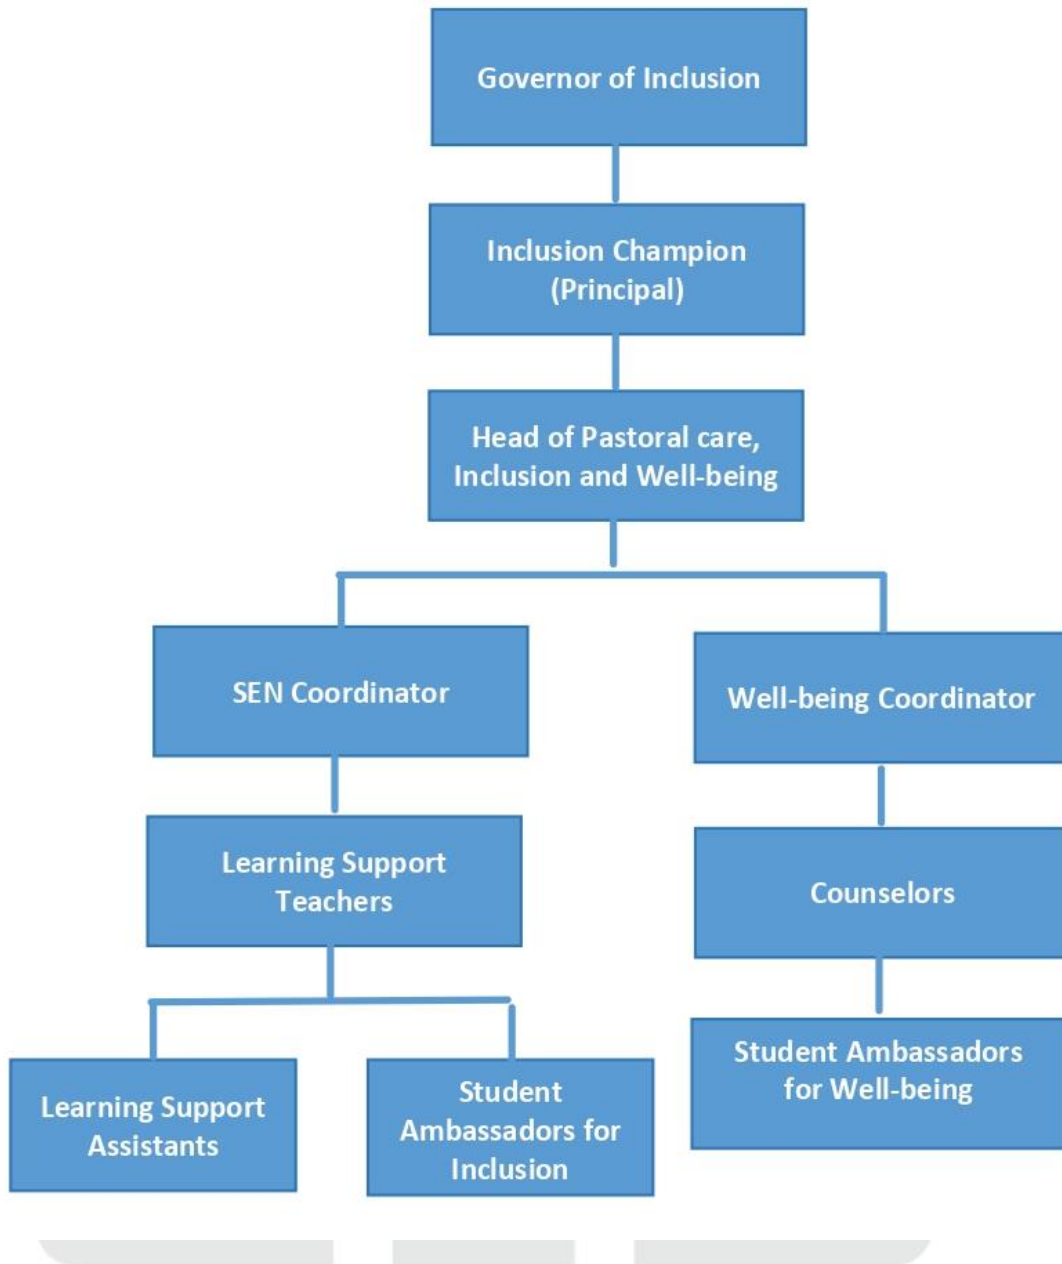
Governor of Inclusion

Inclusion Champion (Principal)

Head of Pastoral care, Inclusion and Well-being

SEN Coordinator

Learning Support Teachers

Learning Support Assistants

Student Ambassadors for Inclusion

Well-being Coordinator

Counselors

Student Ambassadors for Well-being